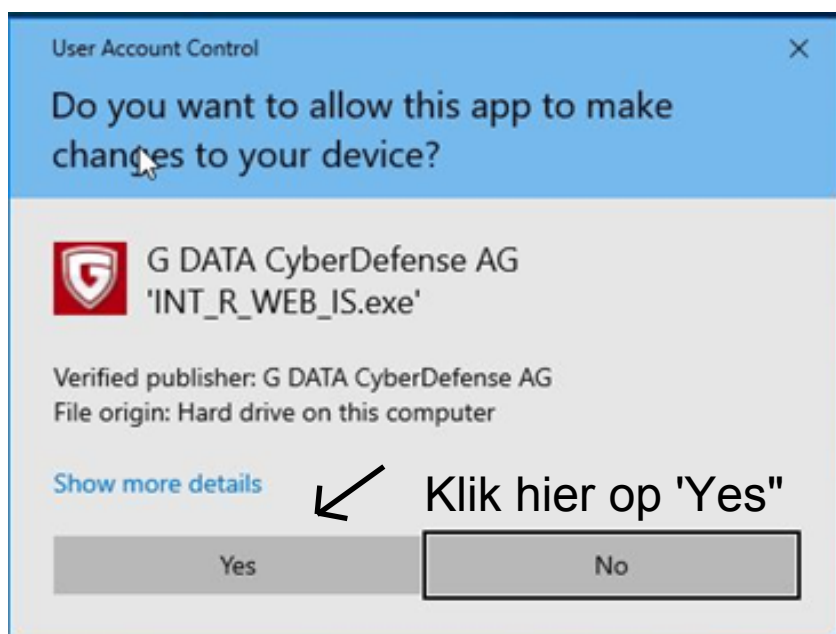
User Account Control

×

Do you want to allow this app to make changes to your device?

G DATA CyberDefense AG
'INT_R_WEB_IS.exe'

Verified publisher: G DATA CyberDefense AG
File origin: Hard drive on this computer

Show more details

Klik hier op 'Yes"

Yes

No